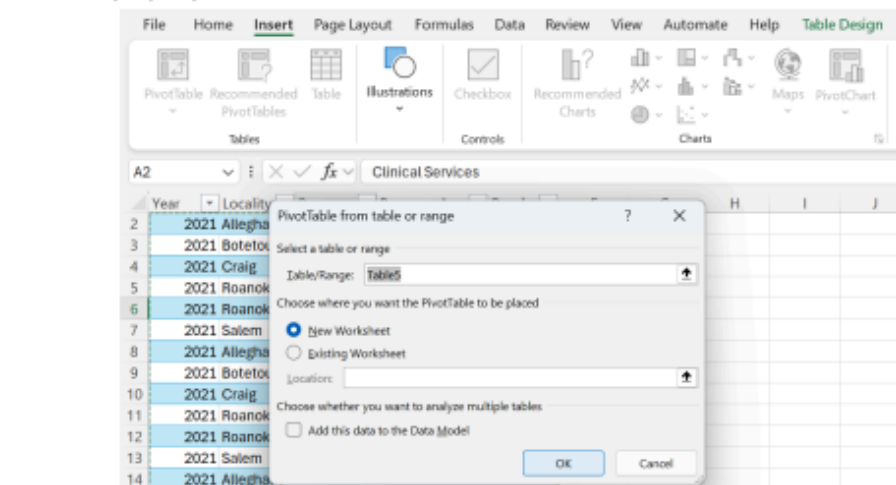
File Home Insert Page Layout Formulas Data Review View Automate Help Table Design

PivotTable Recommended PivotTables Table
Tables
Illustrations
Checkbox
Controls
Recommended Charts
Charts
Maps PivotChart

A2 $f_x$ Clinical Services

Year Locality H I J
2 2021 Allegha
3 2021 Botetou
4 2021 Craig
5 2021 Roanok
6 2021 Roanok
7 2021 Salem
8 2021 Allegha
9 2021 Botetou
10 2021 Craig
11 2021 Roanok
12 2021 Roanok
13 2021 Salem
14 2021 Allegha

PivotTable from table or range ? X
Select a table or range
Table/Range: Table5
Choose where you want the PivotTable to be placed
New Worksheet
Existing Worksheet
Location:
Choose whether you want to analyze multiple tables
Add this data to the Data Model
OK Cancel